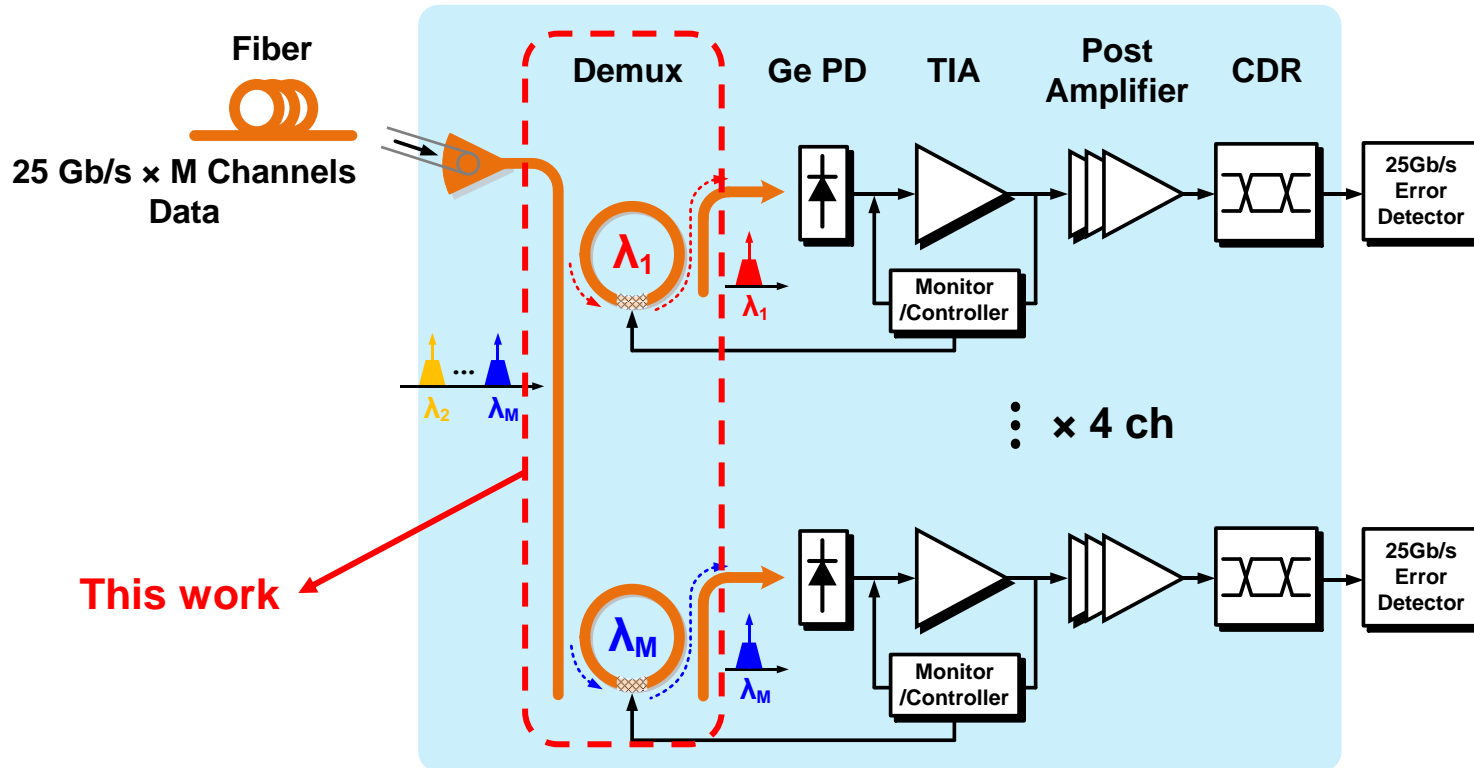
Fiber

25 Gb/s × M Channels Data

Demux

Ge PD

TIA

Post Amplifier

CDR

25Gb/s Error Detector

$\lambda_1$

$\lambda_1$

Monitor /Controller

$\lambda_2$ ... $\lambda_M$

× 4 ch

This work

$\lambda_M$

$\lambda_M$

Monitor /Controller

25Gb/s Error Detector